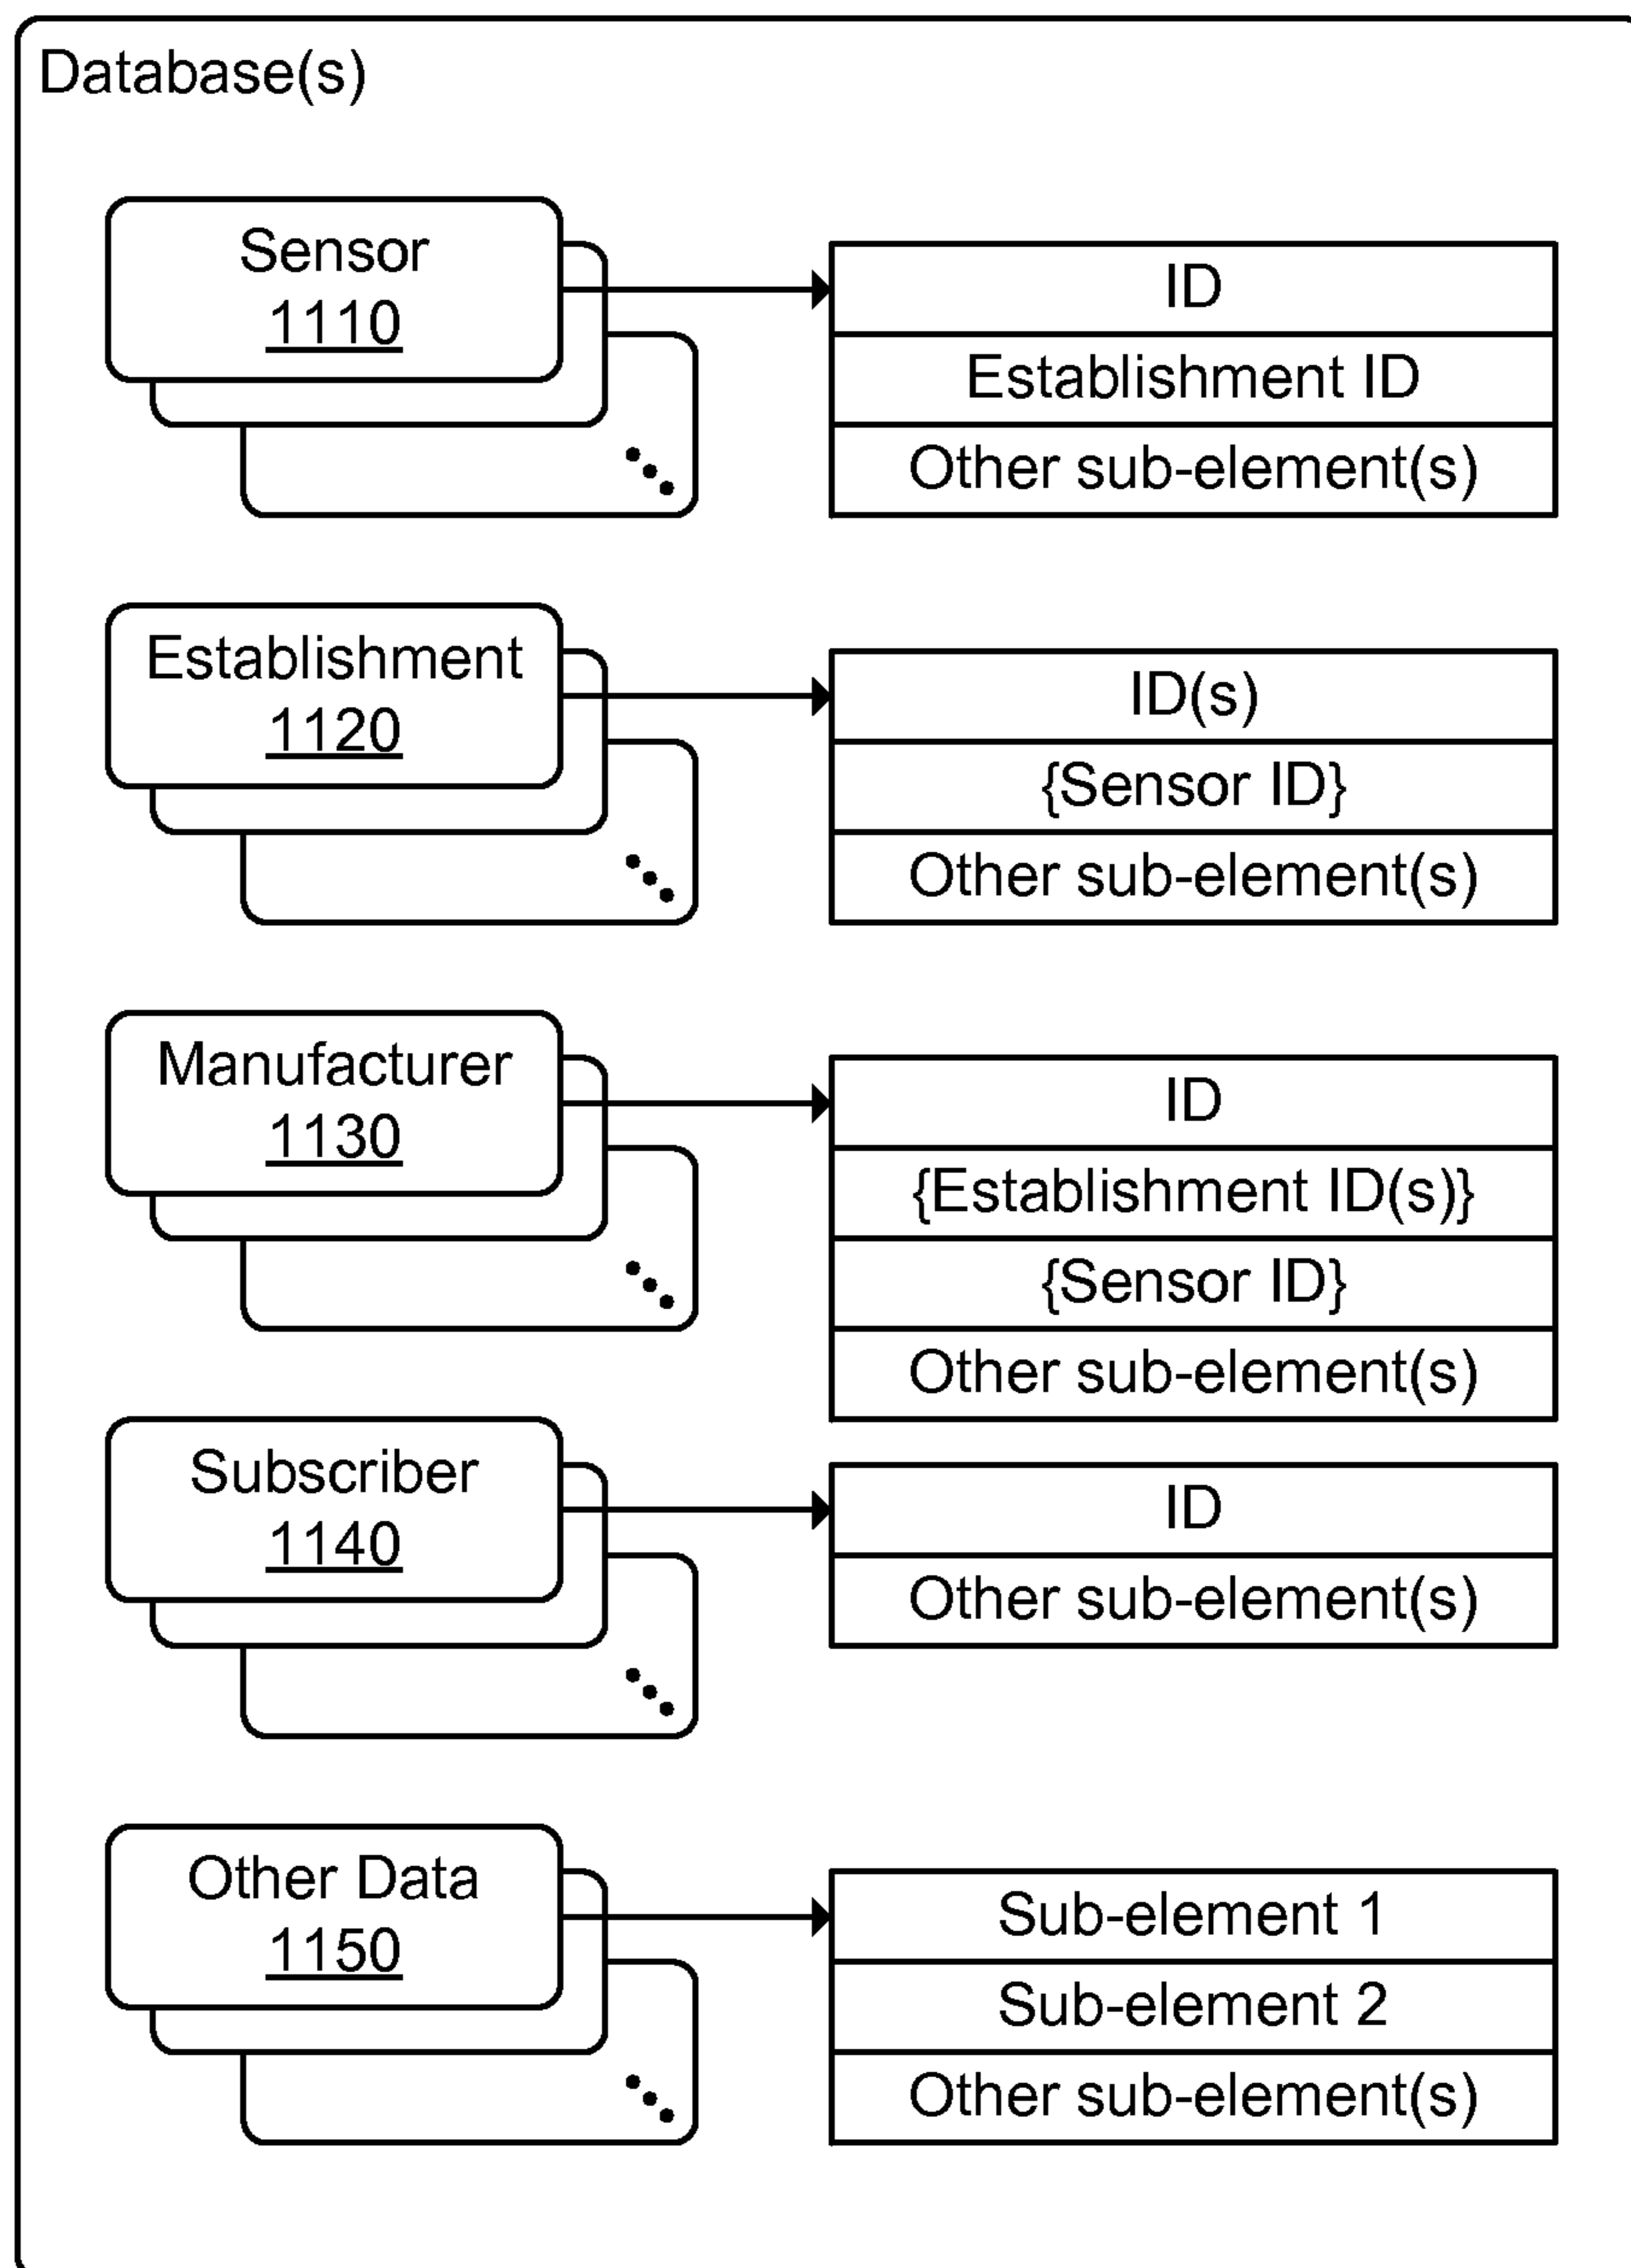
Database(s)

Sensor
1110

ID
Establishment ID
Other sub-element(s)

Establishment
1120

ID(s)
{Sensor ID}
Other sub-element(s)

Manufacturer
1130

ID
{Establishment ID(s)}
{Sensor ID}
Other sub-element(s)

Subscriber
1140

ID
Other sub-element(s)

Other Data
1150

Sub-element 1
Sub-element 2
Other sub-element(s)